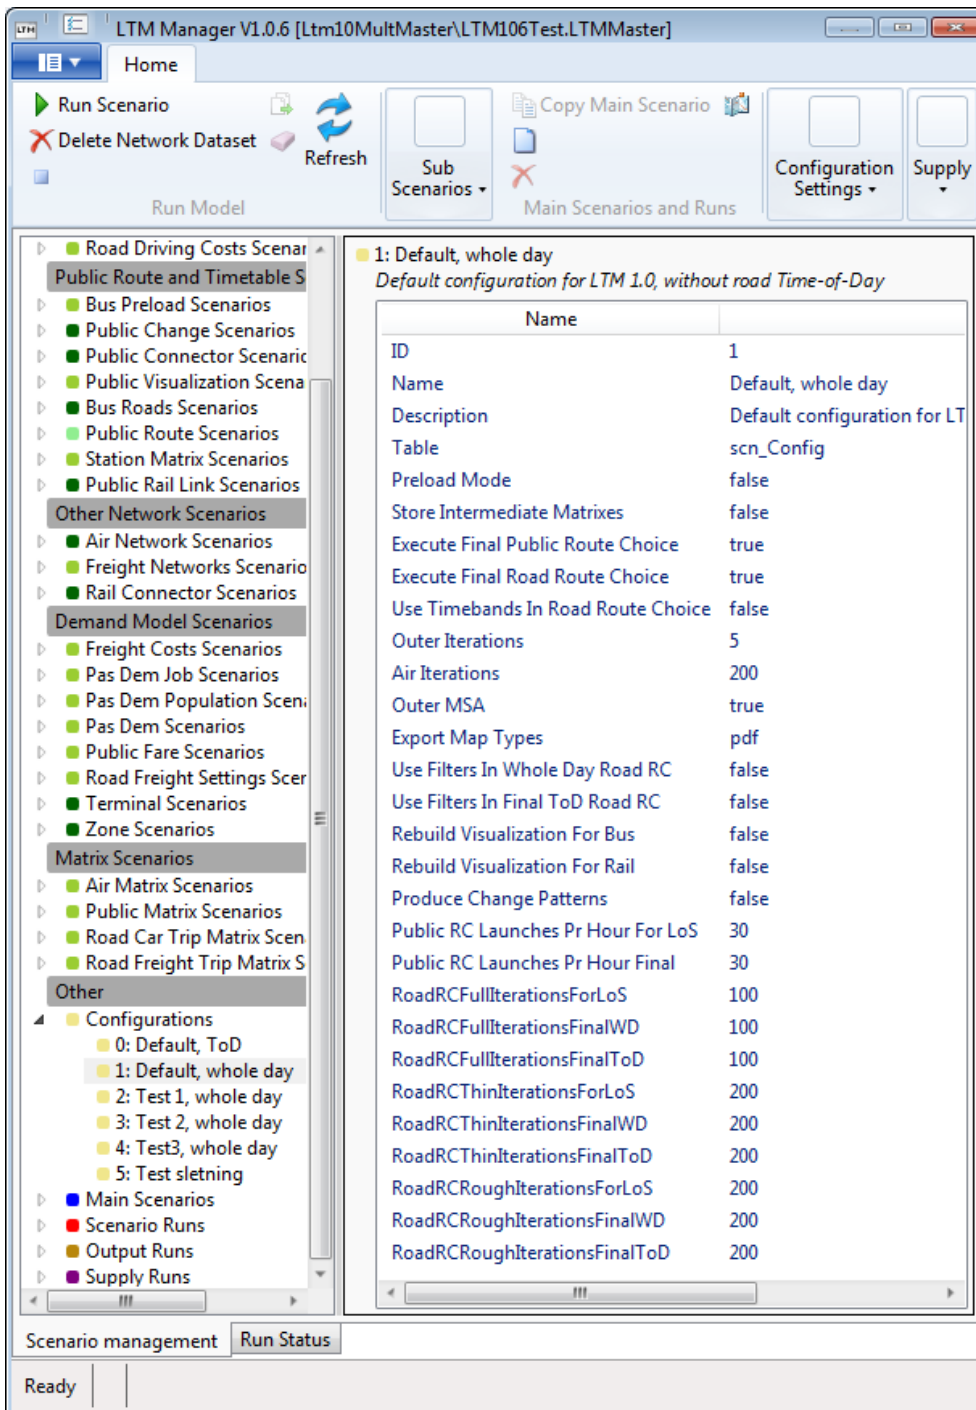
LTM Manager V1.0.6 [Ltm10MultMaster\LTM106Test.LTMMaster]

Home

Run Scenario
Delete Network Dataset
Refresh
Run Model

Sub Scenarios
Copy Main Scenario
Main Scenarios and Runs

Configuration Settings
Supply

Road Driving Costs Scenar
Public Route and Timetable S
Bus Preload Scenarios
Public Change Scenarios
Public Connector Scenaric
Public Visualization Scena
Bus Roads Scenarios
Public Route Scenarios
Station Matrix Scenarios
Public Rail Link Scenarios
Other Network Scenarios
Air Network Scenarios
Freight Networks Scenario
Rail Connector Scenarios
Demand Model Scenarios
Freight Costs Scenarios
Pas Dem Job Scenarios
Pas Dem Population Scen
Pas Dem Scenarios
Public Fare Scenarios
Road Freight Settings Scer
Terminal Scenarios
Zone Scenarios
Matrix Scenarios
Air Matrix Scenarios
Public Matrix Scenarios
Road Car Trip Matrix Scen
Road Freight Trip Matrix S
Other
Configurations
0: Default, ToD
1: Default, whole day
2: Test 1, whole day
3: Test 2, whole day
4: Test3, whole day
5: Test sletning
Main Scenarios
Scenario Runs
Output Runs
Supply Runs

1: Default, whole day
Default configuration for LTM 1.0, without road Time-of-Day

| Name | |
|---|---|
| ID | 1 |
| Name | Default, whole day |
| Description | Default configuration for LT |
| Table | scn_Config |
| Preload Mode | false |
| Store Intermediate Matrixes | false |
| Execute Final Public Route Choice | true |
| Execute Final Road Route Choice | true |
| Use Timebands In Road Route Choice | false |
| Outer Iterations | 5 |
| Air Iterations | 200 |
| Outer MSA | true |
| Export Map Types | pdf |
| Use Filters In Whole Day Road RC | false |
| Use Filters In Final ToD Road RC | false |
| Rebuild Visualization For Bus | false |
| Rebuild Visualization For Rail | false |
| Produce Change Patterns | false |
| Public RC Launches Pr Hour For LoS | 30 |
| Public RC Launches Pr Hour Final | 30 |
| RoadRCFullIterationsForLoS | 100 |
| RoadRCFullIterationsFinalWD | 100 |
| RoadRCFullIterationsFinalToD | 100 |
| RoadRCThinIterationsForLoS | 200 |
| RoadRCThinIterationsFinalWD | 200 |
| RoadRCThinIterationsFinalToD | 200 |
| RoadRCRoughIterationsForLoS | 200 |
| RoadRCRoughIterationsFinalWD | 200 |
| RoadRCRoughIterationsFinalToD | 200 |

Scenario management
Run Status
Ready